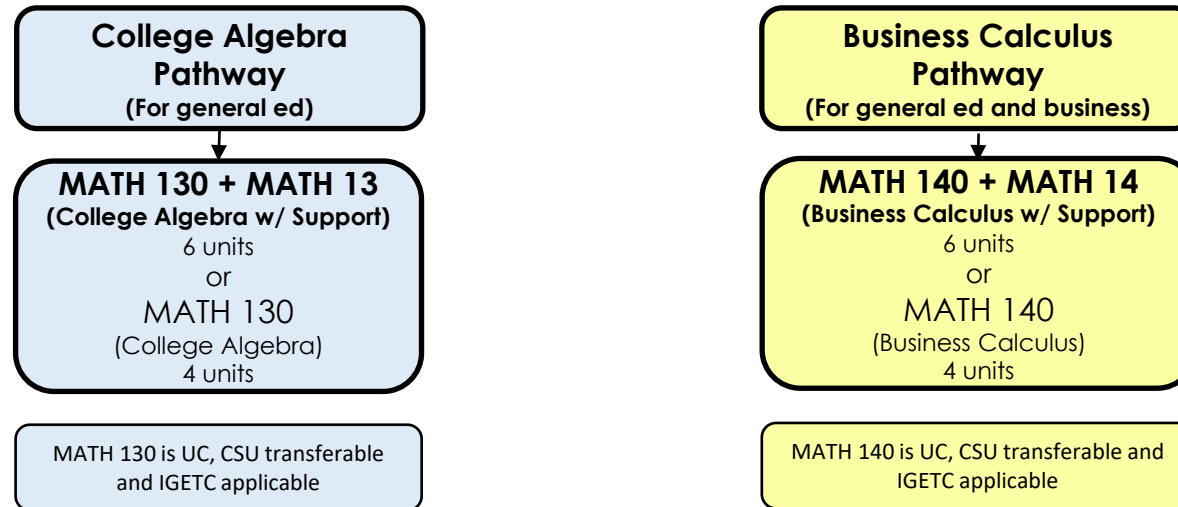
College Algebra Pathway
(For general ed)

MATH 130 + MATH 13
(College Algebra w/ Support)
6 units
or
MATH 130
(College Algebra)
4 units

MATH 130 is UC, CSU transferable and IGETC applicable

Business Calculus Pathway
(For general ed and business)

MATH 140 + MATH 14
(Business Calculus w/ Support)
6 units
or
MATH 140
(Business Calculus)
4 units

MATH 140 is UC, CSU transferable and IGETC applicable